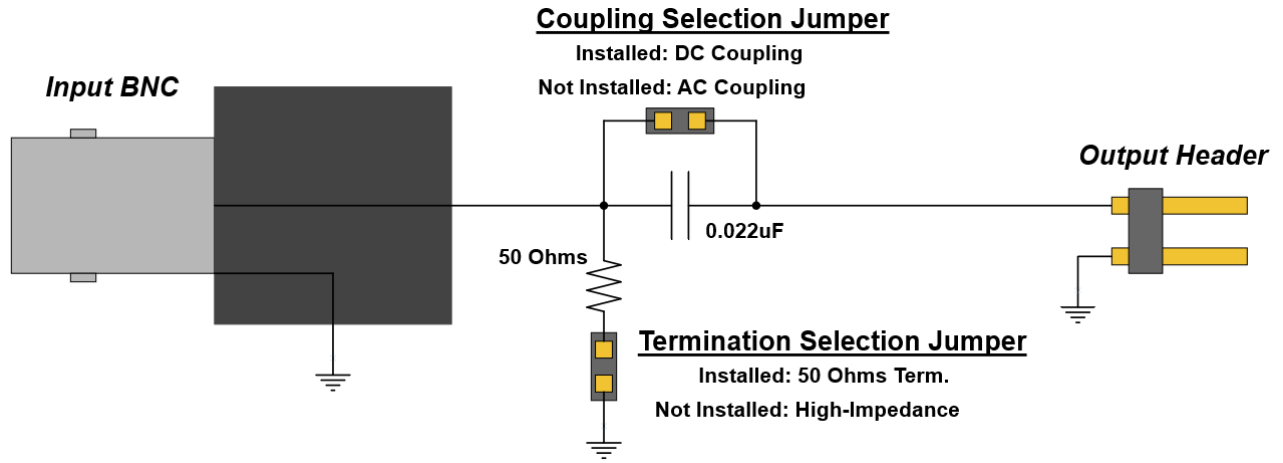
Coupling Selection Jumper
Installed: DC Coupling
Not Installed: AC Coupling

Input BNC

Output Header

0.022uF

50 Ohms

Termination Selection Jumper
Installed: 50 Ohms Term.
Not Installed: High-Impedance